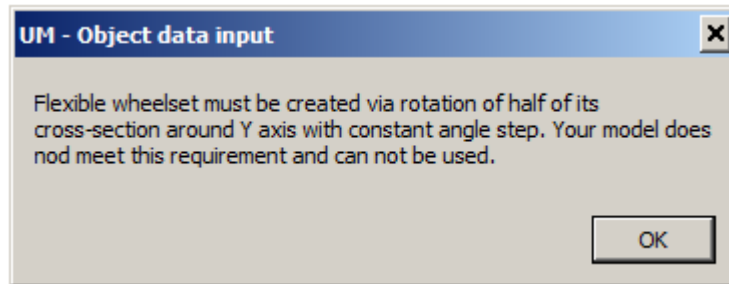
UM - Object data input

Flexible wheelset must be created via rotation of half of its cross-section around Y axis with constant angle step. Your model does nod meet this requirement and can not be used.

OK